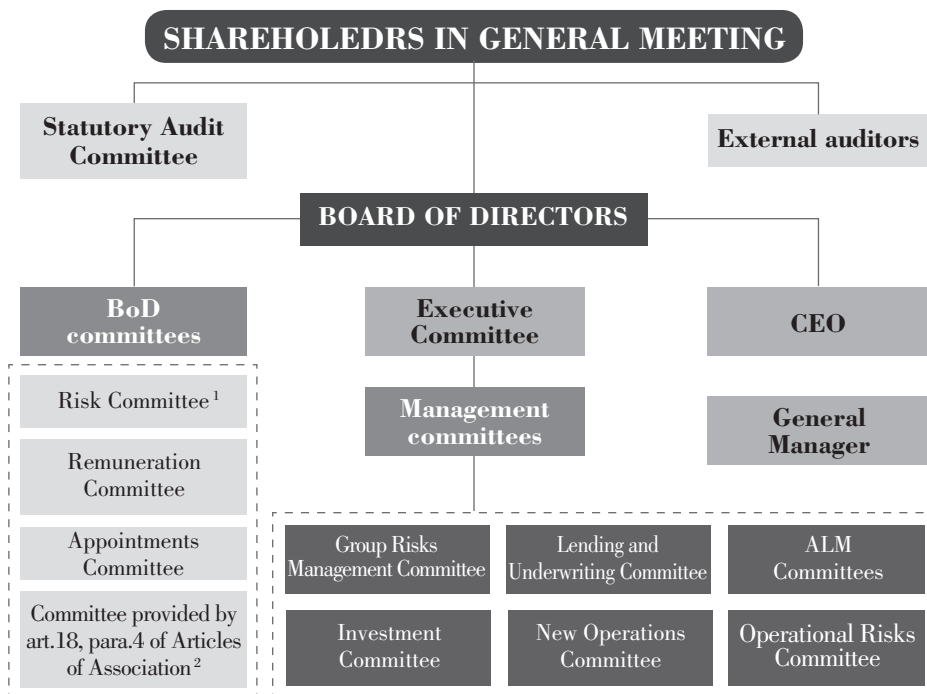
SHAREHOLEDRS IN GENERAL MEETING

Statutory Audit Committee

External auditors

BOARD OF DIRECTORS

BoD committees

Executive Committee

CEO

Risk Committee $^1$

Management committees

General Manager

Remuneration Committee

Appointments Committee

Committee provided by art.18, para.4 of Articles of Association $^2$

Group Risks Management Committee

Lending and Underwriting Committee

ALM Committees

Investment Committee

New Operations Committee

Operational Risks Committee